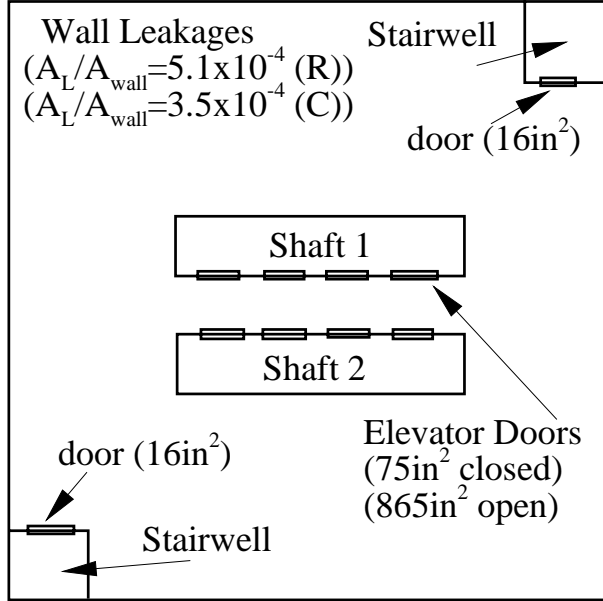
Wall Leakages
($A_L/A_{wall}$=5.1x$10^{-4}$ (R))
($A_L/A_{wall}$=3.5x$10^{-4}$ (C))

Stairwell

door (16$in^2$)

Shaft 1

Shaft 2

Elevator Doors
(75$in^2$ closed)
(865$in^2$ open)

door (16$in^2$)

Stairwell